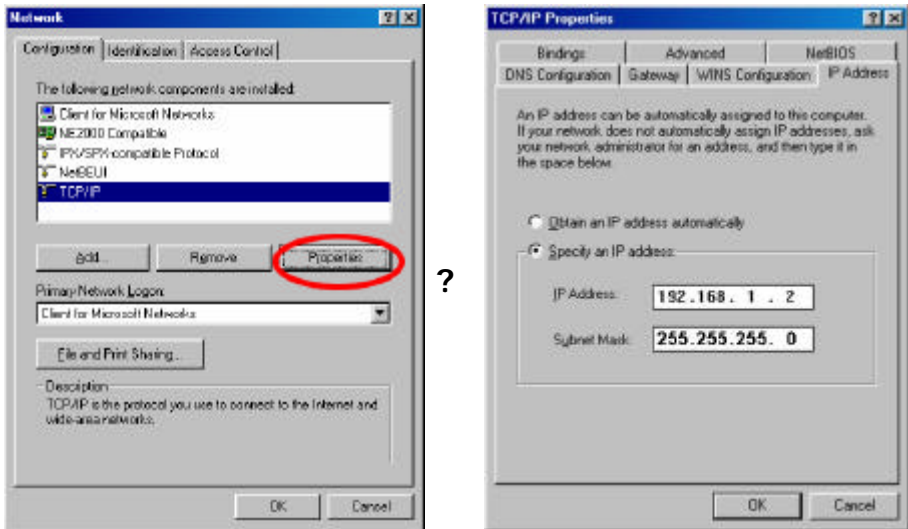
Network

?

X

Configuration | Identification | Access Control

The following network components are installed:

Client for Microsoft Networks
NE2000 Compatible
IPX/SPX-compatible Protocol
NetBEUI
TCP/IP

Add... | Remove | Properties

Primary Network Logon:

Client for Microsoft Networks

File and Print Sharing...

Description
TCP/IP is the protocol you use to connect to the Internet and wide-area networks.

OK | Cancel

?

TCP/IP Properties

?

X

Bindings | Advanced | NetBIOS
DNS Configuration | Gateway | WINS Configuration | IP Address

An IP address can be automatically assigned to this computer. If your network does not automatically assign IP addresses, ask your network administrator for an address, and then type it in the space below.

Obtain an IP address automatically

Specify an IP address:

IP Address: 192.168. 1 . 2

Subnet Mask: 255.255.255. 0

OK | Cancel